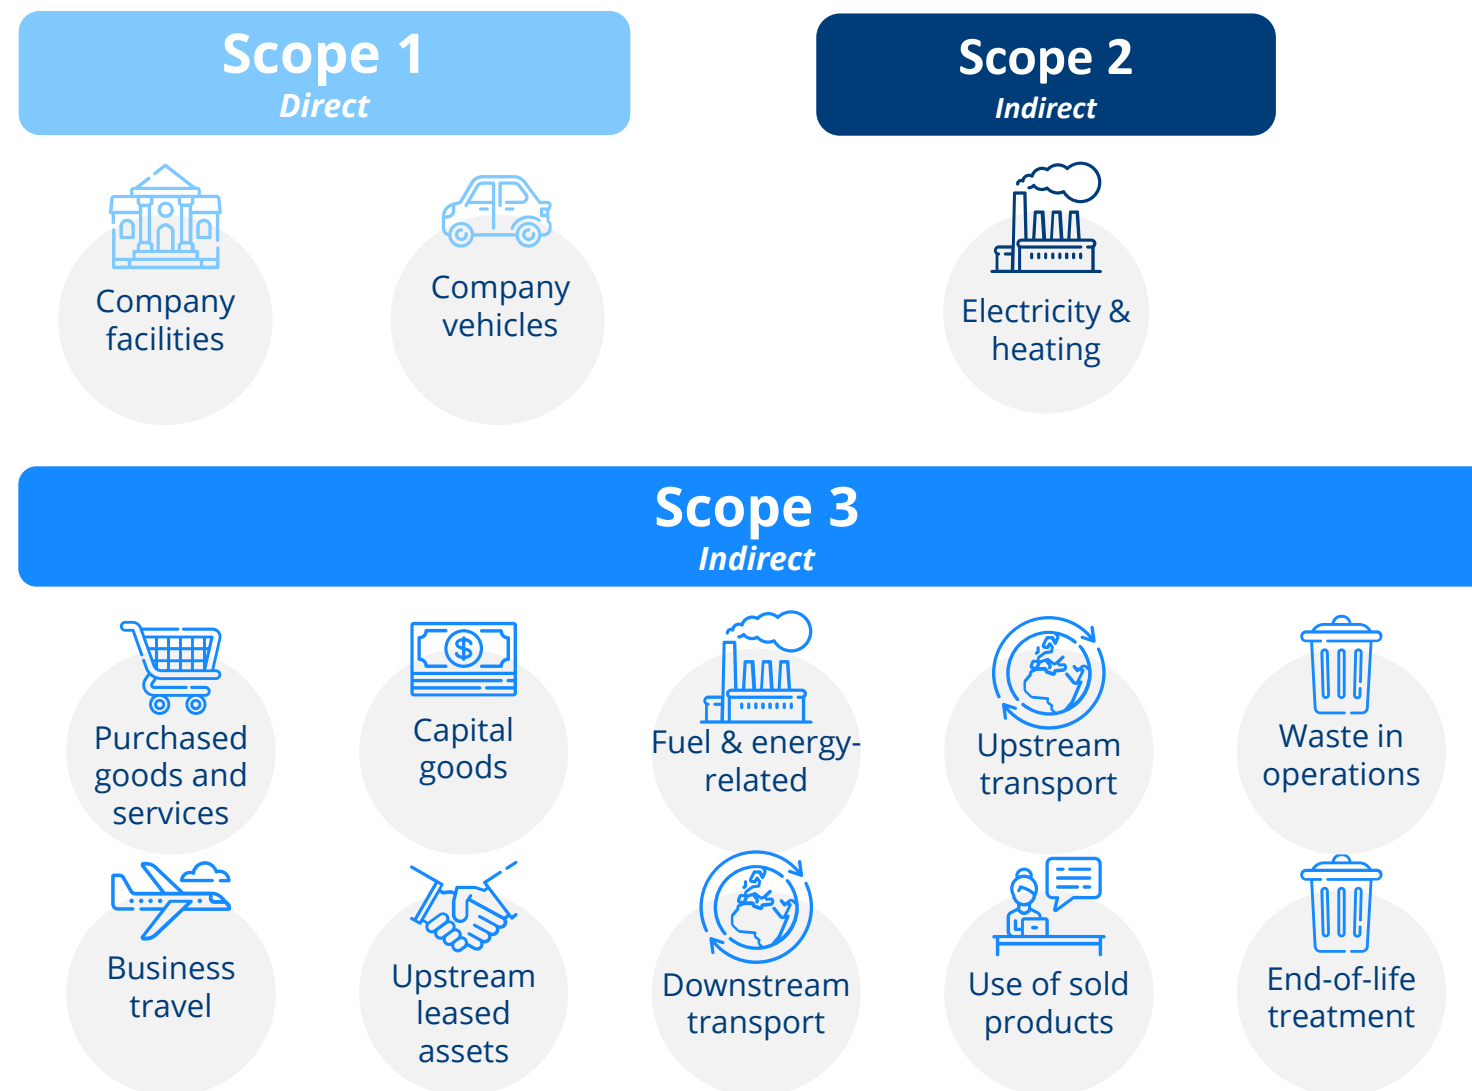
Scope 1
Direct

Company facilities

Company vehicles

Scope 2
Indirect

Electricity & heating

Scope 3
Indirect

Purchased goods and services

Capital goods

Fuel & energy-related

Upstream transport

Waste in operations

Business travel

Upstream leased assets

Downstream transport

Use of sold products

End-of-life treatment